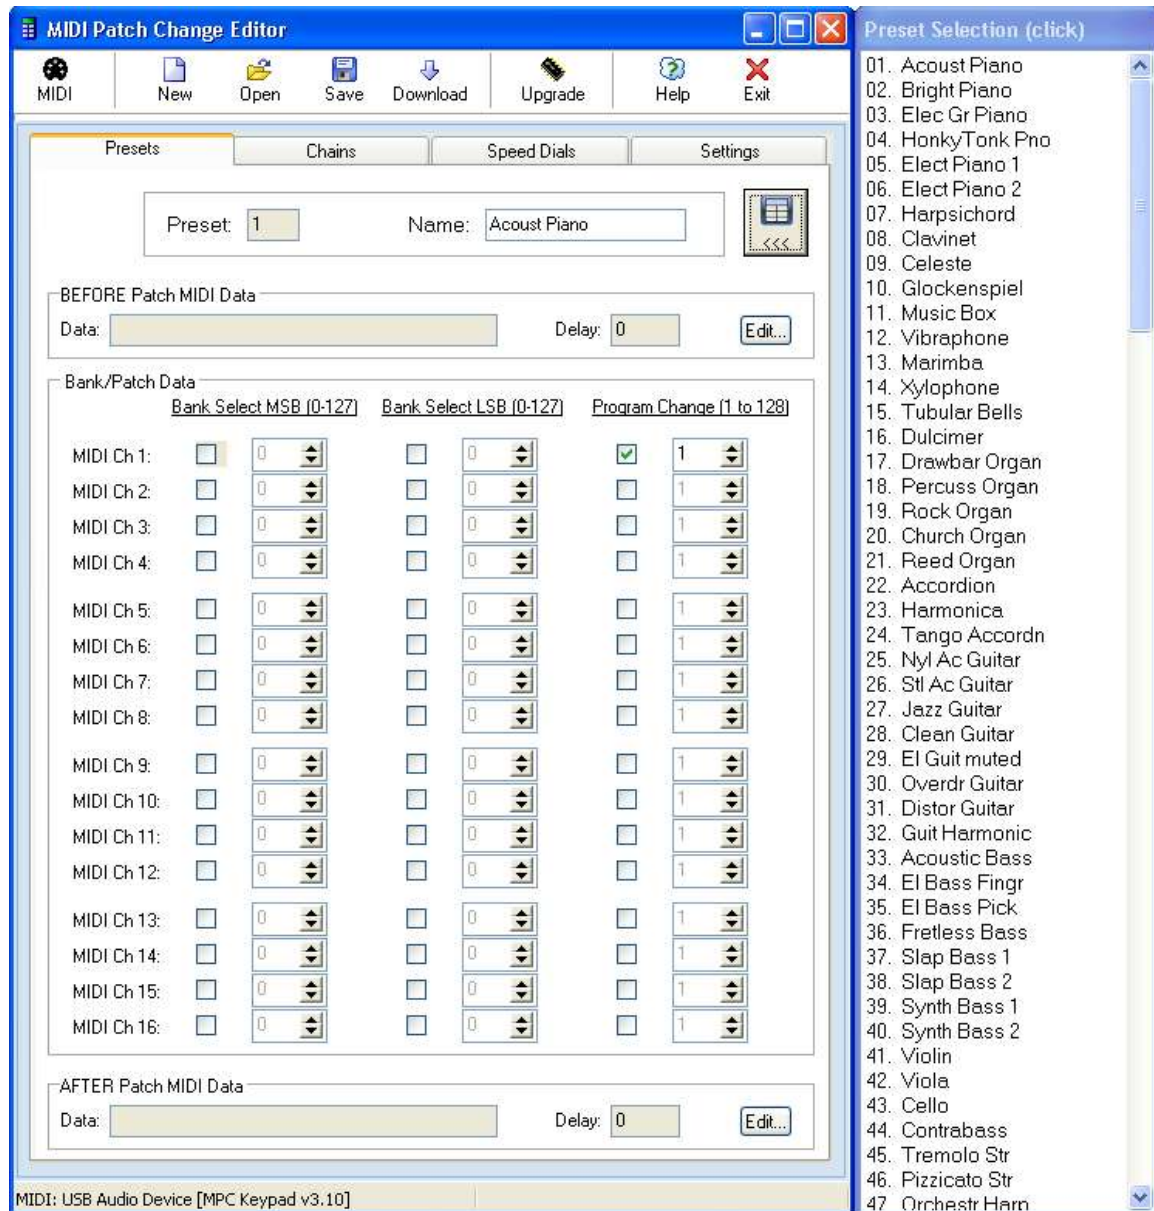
MIDI Patch Change Editor

MIDI New Open Save Download Upgrade Help Exit

Presets Chains Speed Dials Settings

Preset: 1 Name: Acoust Piano

<<<

BEFORE Patch MIDI Data

Data: Delay: 0 Edit...

Bank/Patch Data

Bank Select MSB (0-127) Bank Select LSB (0-127) Program Change (1 to 128)

| | Bank Select MSB (0-127) | Bank Select LSB (0-127) | Program Change (1 to 128) |
|---|---|---|---|
| MIDI Ch 1: | 0 | 0 | 1 |
| MIDI Ch 2: | 0 | 0 | 1 |
| MIDI Ch 3: | 0 | 0 | 1 |
| MIDI Ch 4: | 0 | 0 | 1 |
| MIDI Ch 5: | 0 | 0 | 1 |
| MIDI Ch 6: | 0 | 0 | 1 |
| MIDI Ch 7: | 0 | 0 | 1 |
| MIDI Ch 8: | 0 | 0 | 1 |
| MIDI Ch 9: | 0 | 0 | 1 |
| MIDI Ch 10: | 0 | 0 | 1 |
| MIDI Ch 11: | 0 | 0 | 1 |
| MIDI Ch 12: | 0 | 0 | 1 |
| MIDI Ch 13: | 0 | 0 | 1 |
| MIDI Ch 14: | 0 | 0 | 1 |
| MIDI Ch 15: | 0 | 0 | 1 |
| MIDI Ch 16: | 0 | 0 | 1 |

AFTER Patch MIDI Data

Data: Delay: 0 Edit...

MIDI: USB Audio Device [MPC Keypad v3.10]

Preset Selection (click)

01. Acoust Piano
02. Bright Piano
03. Elec Gr Piano
04. HonkyTonk Pno
05. Elect Piano 1
06. Elect Piano 2
07. Harpsichord
08. Clavinet
09. Celeste
10. Glockenspiel
11. Music Box
12. Vibraphone
13. Marimba
14. Xylophone
15. Tubular Bells
16. Dulcimer
17. Drawbar Organ
18. Percuss Organ
19. Rock Organ
20. Church Organ
21. Reed Organ
22. Accordion
23. Harmonica
24. Tango Accordn
25. Nyl Ac Guitar
26. Stl Ac Guitar
27. Jazz Guitar
28. Clean Guitar
29. El Guit muted
30. Overdr Guitar
31. Distor Guitar
32. Guit Harmonic
33. Acoustic Bass
34. El Bass Fingr
35. El Bass Pick
36. Fretless Bass
37. Slap Bass 1
38. Slap Bass 2
39. Synth Bass 1
40. Synth Bass 2
41. Violin
42. Viola
43. Cello
44. Contrabass
45. Tremolo Str
46. Pizzicato Str
47. Orchestr Harp